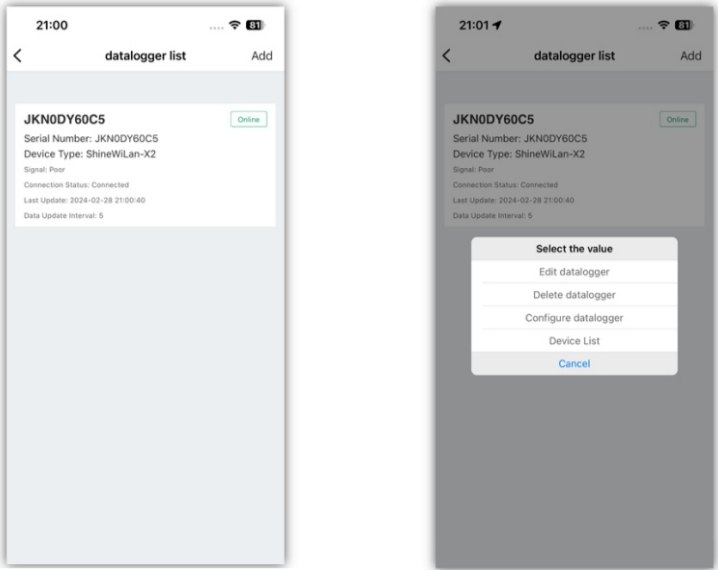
21:00

81

<

datalogger list

Add

JKN0DY60C5

Online

Serial Number: JKN0DY60C5

Device Type: ShineWiLan-X2

Signal: Poor

Connection Status: Connected

Last Update: 2024-02-28 21:00:40

Data Update Interval: 5

21:01

81

<

datalogger list

Add

JKN0DY60C5

Online

Serial Number: JKN0DY60C5

Device Type: ShineWiLan-X2

Signal: Poor

Connection Status: Connected

Last Update: 2024-02-28 21:00:40

Data Update Interval: 5

Select the value

Edit datalogger

Delete datalogger

Configure datalogger

Device List

Cancel